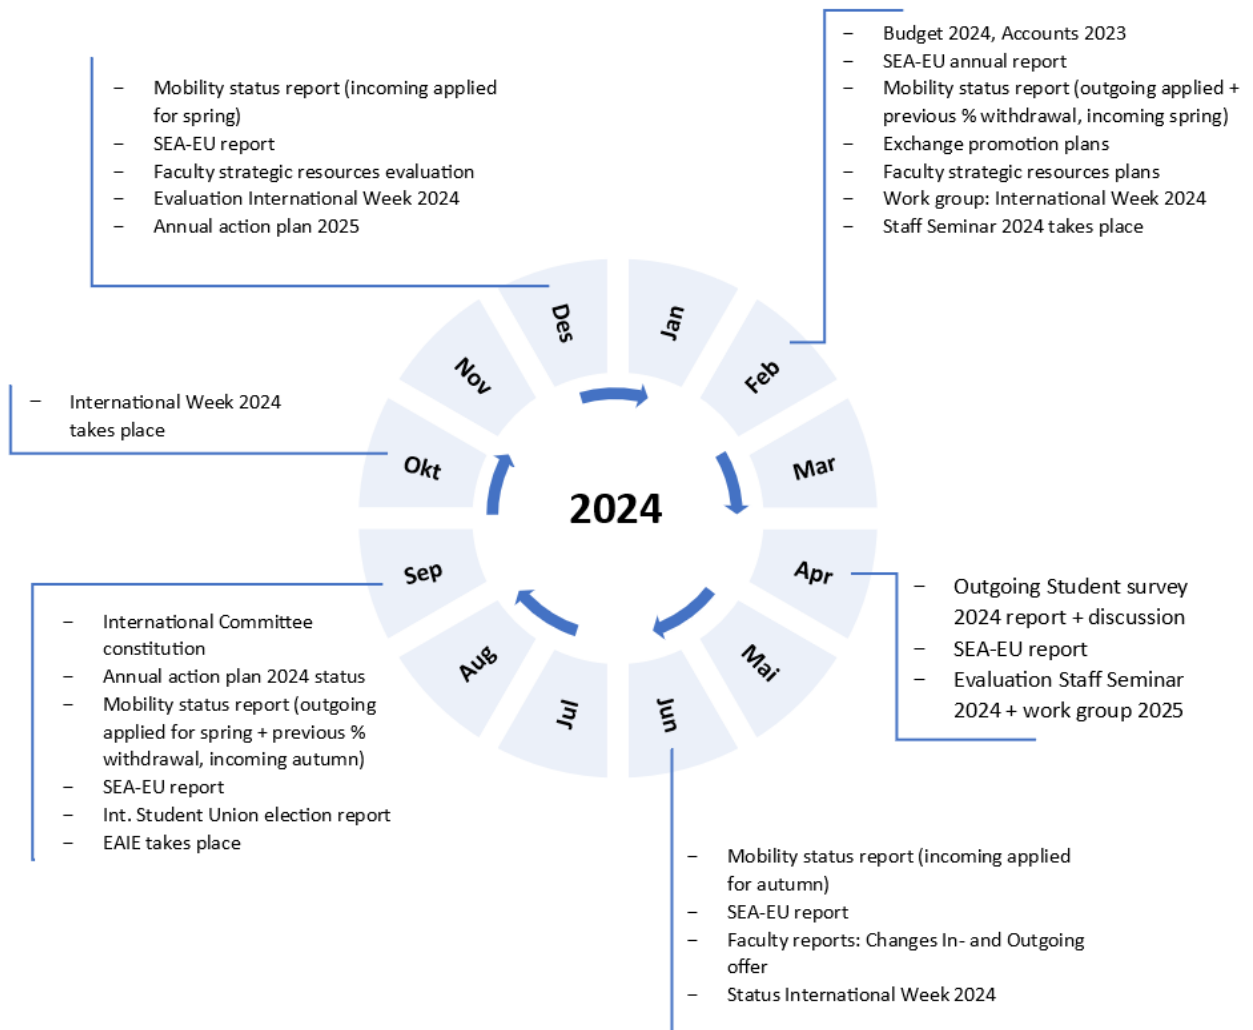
– Mobility status report (incoming applied for spring)
– SEA-EU report
– Faculty strategic resources evaluation
– Evaluation International Week 2024
– Annual action plan 2025

– Budget 2024, Accounts 2023
– SEA-EU annual report
– Mobility status report (outgoing applied + previous % withdrawal, incoming spring)
– Exchange promotion plans
– Faculty strategic resources plans
– Work group: International Week 2024
– Staff Seminar 2024 takes place

– International Week 2024 takes place

Des
Jan
Feb
Mar
Apr
Mai
Jun
Jul
Aug
Sep
Okt
Nov

2024

– Outgoing Student survey 2024 report + discussion
– SEA-EU report
– Evaluation Staff Seminar 2024 + work group 2025

– International Committee constitution
– Annual action plan 2024 status
– Mobility status report (outgoing applied for spring + previous % withdrawal, incoming autumn)
– SEA-EU report
– Int. Student Union election report
– EAIE takes place

– Mobility status report (incoming applied for autumn)
– SEA-EU report
– Faculty reports: Changes In- and Outgoing offer
– Status International Week 2024